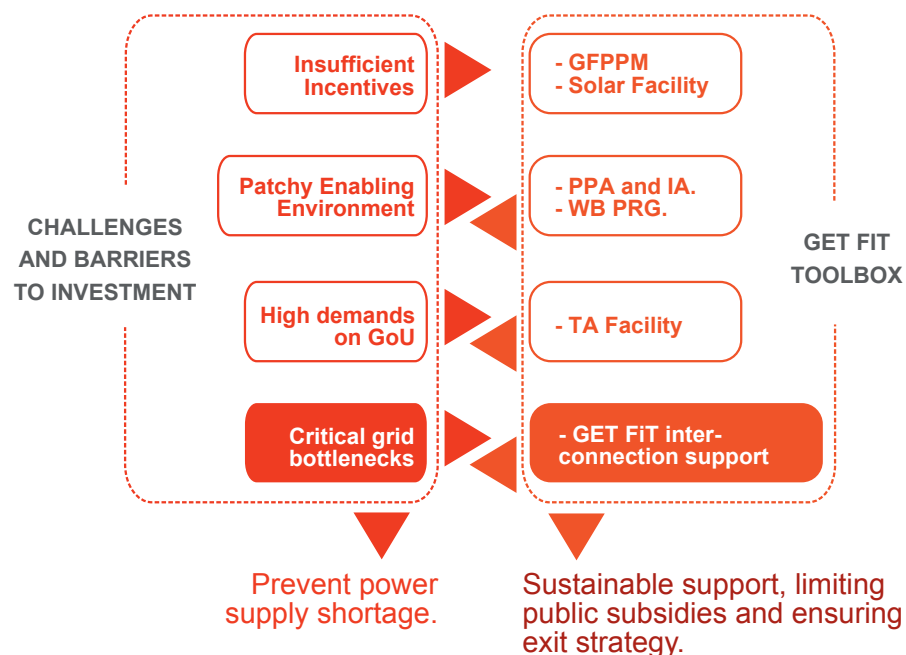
CHALLENGES AND BARRIERS TO INVESTMENT

Insufficient Incentives

Patchy Enabling Environment

High demands on GoU

Critical grid bottlenecks

- GFPPM
- Solar Facility

- PPA and IA.
- WB PRG.

- TA Facility

- GET FiT interconnection support

GET FIT TOOLBOX

Prevent power supply shortage.

Sustainable support, limiting public subsidies and ensuring exit strategy.